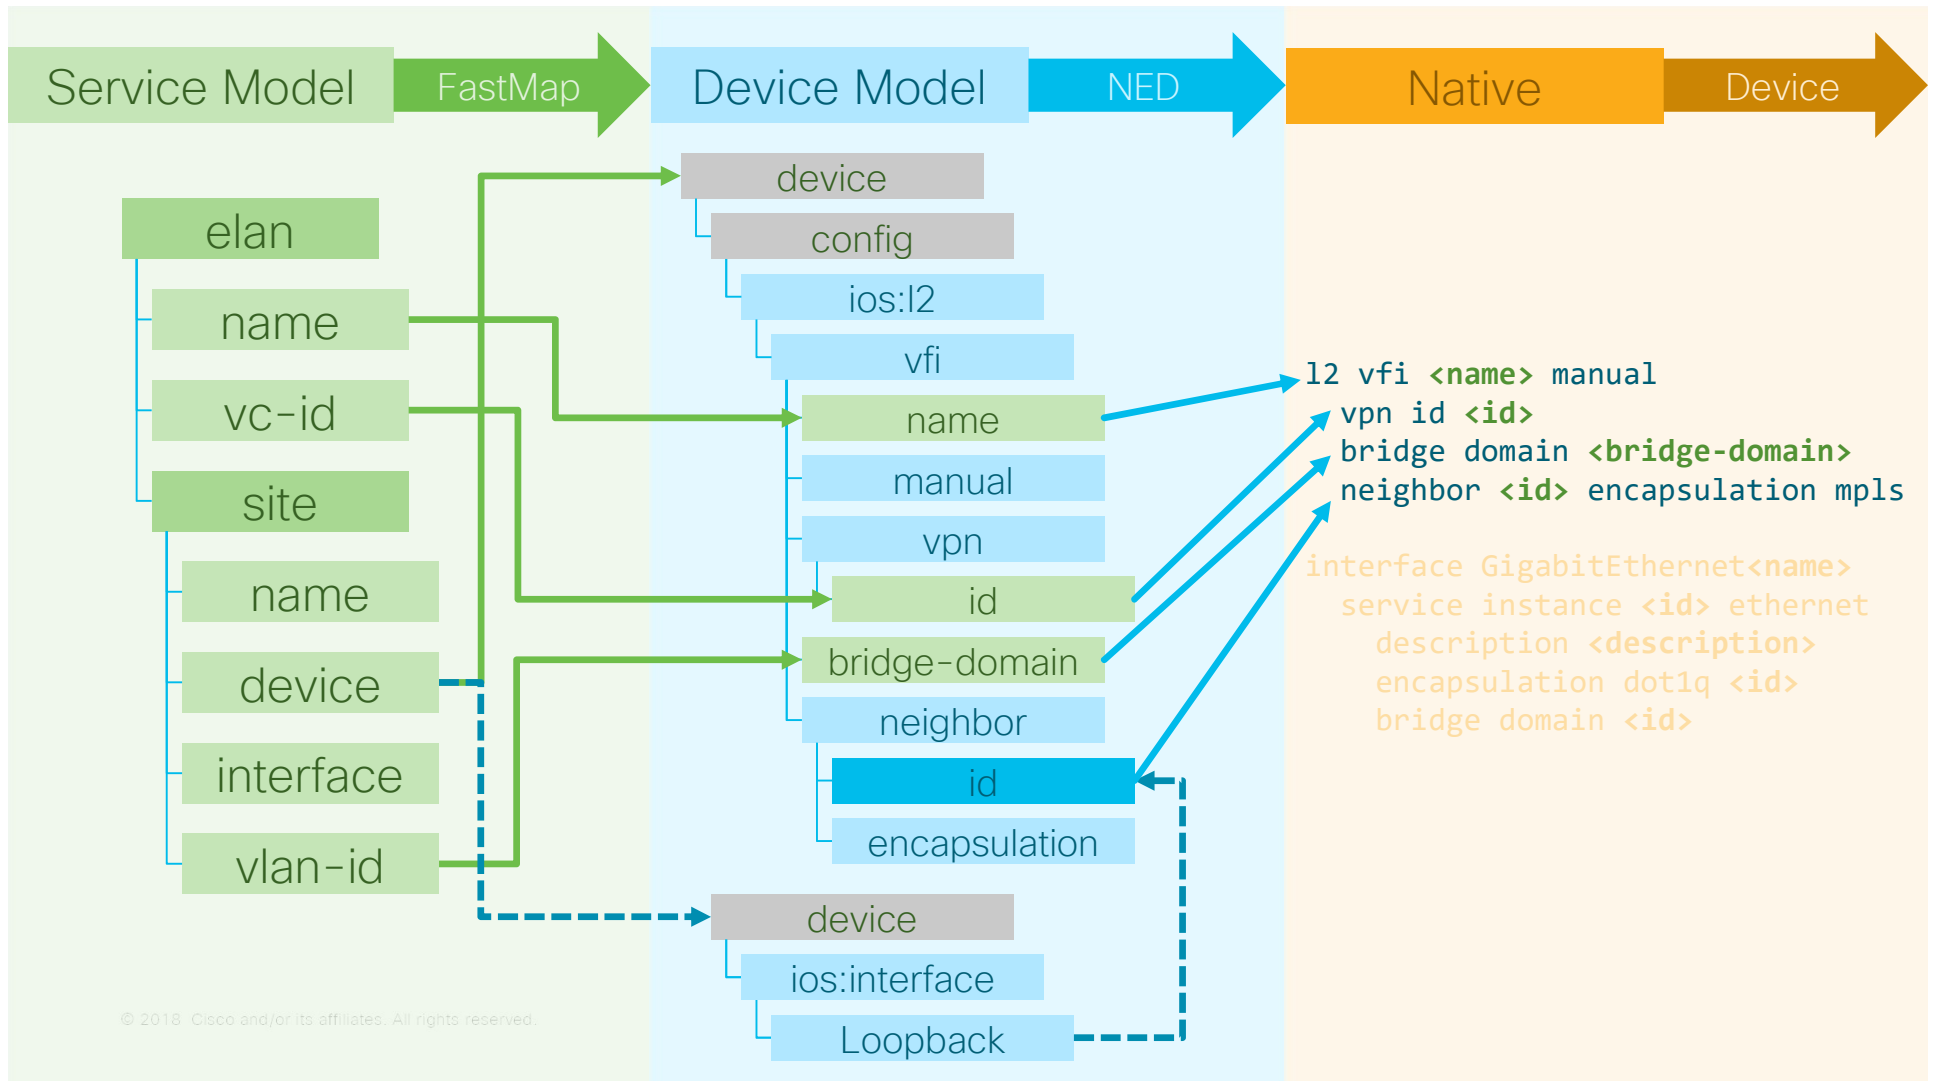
Service Model
FastMap
Device Model
NED
Native
Device

elan
name
vc-id
site
name
device
interface
vlan-id

device
config
ios:l2
vfi
name
manual
vpn
id
bridge-domain
neighbor
id
encapsulation

device
ios:interface
Loopback

l2 vfi <name> manual
vpn id <id>
bridge domain <bridge-domain>
neighbor <id> encapsulation mpls

interface GigabitEthernet<name>
service instance <id> ethernet
description <description>
encapsulation dot1q <id>
bridge domain <id>

© 2018 Cisco and/or its affiliates. All rights reserved.